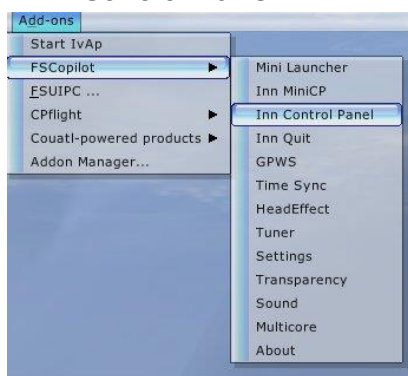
Add-ons
Start IvAp
FSCopilot
FSUIPC ...
CPflight
Couatl-powered products
Addon Manager...

Mini Launcher
Inn MiniCP
Inn Control Panel
Inn Quit
GPWS
Time Sync
HeadEffect
Tuner
Settings
Transparency
Sound
Multicore
About